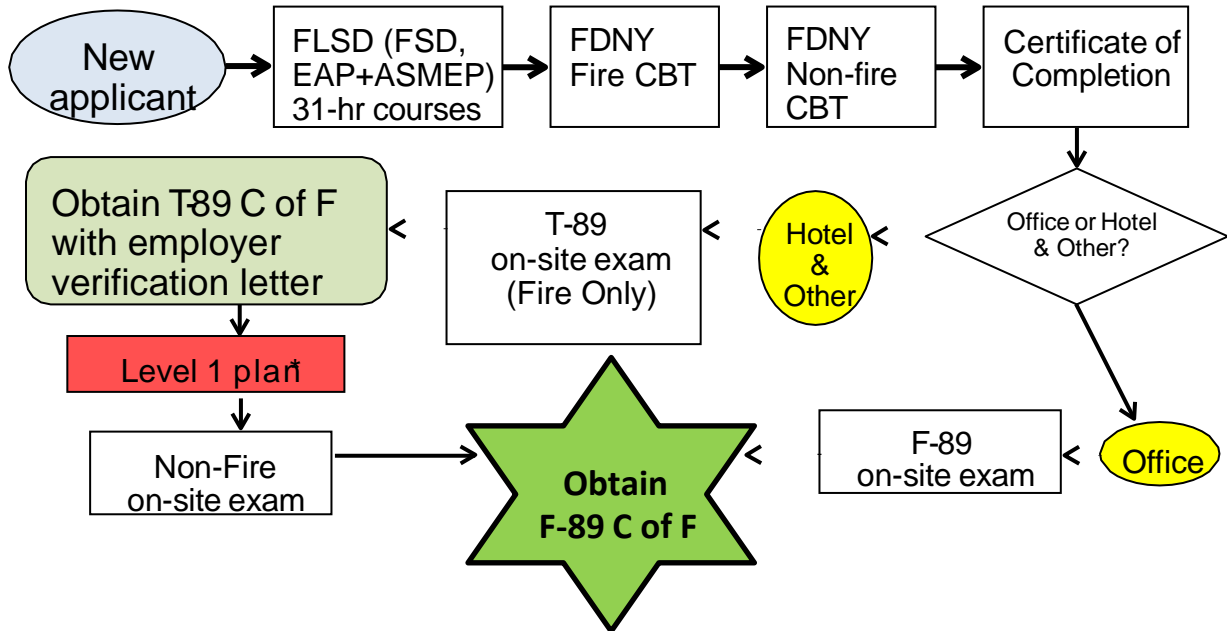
New applicant

FLSD (FSD, EAP+ASMEP) 31-hr courses

FDNY Fire CBT

FDNY Non-fire CBT

Certificate of Completion

Office or Hotel & Other?

Hotel & Other

T-89 on-site exam (Fire Only)

Obtain T-89 C of F with employer verification letter

Level 1 plan*

Non-Fire on-site exam

Obtain F-89 C of F

F-89 on-site exam

Office